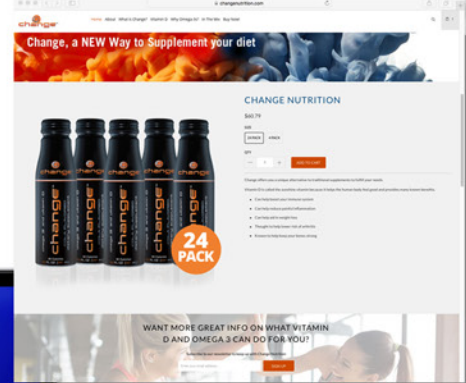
changenutrition.com

change

Home About What is Change? Vitamin D Why Omega 3s? In The Box Buy Now!

Change, a NEW Way to Supplement your diet

CHANGE NUTRITION

$60.79

SIZE

24 PACK 6 PACK

QTY

- 1 +

ADD TO CART

change change change change change

24 PACK

WANT MORE GREAT INFO ON WHAT VITAMIN D AND OMEGA 3 CAN DO FOR YOU?

SIGN UP